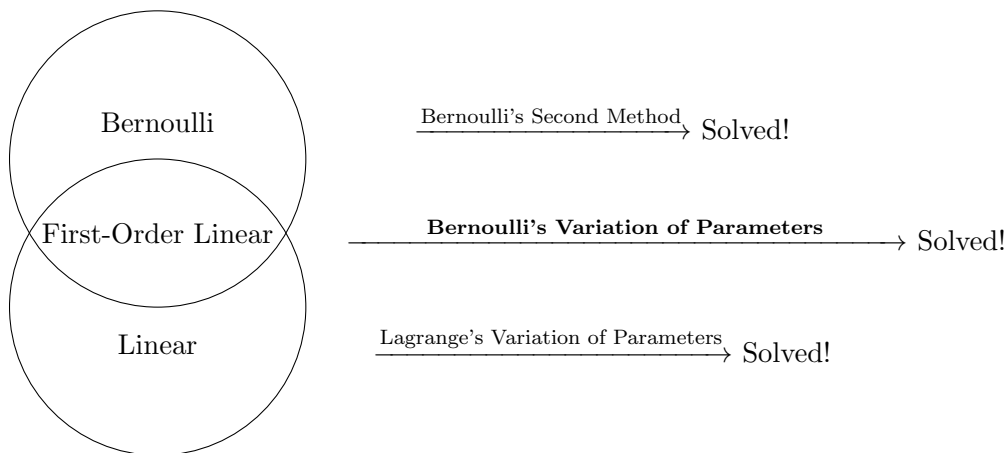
Bernoulli

First-Order Linear

Linear

$\xrightarrow{\text{Bernoulli's Second Method}}$ Solved!

$\xrightarrow{\textbf{Bernoulli's Variation of Parameters}}$ Solved!

$\xrightarrow{\text{Lagrange's Variation of Parameters}}$ Solved!